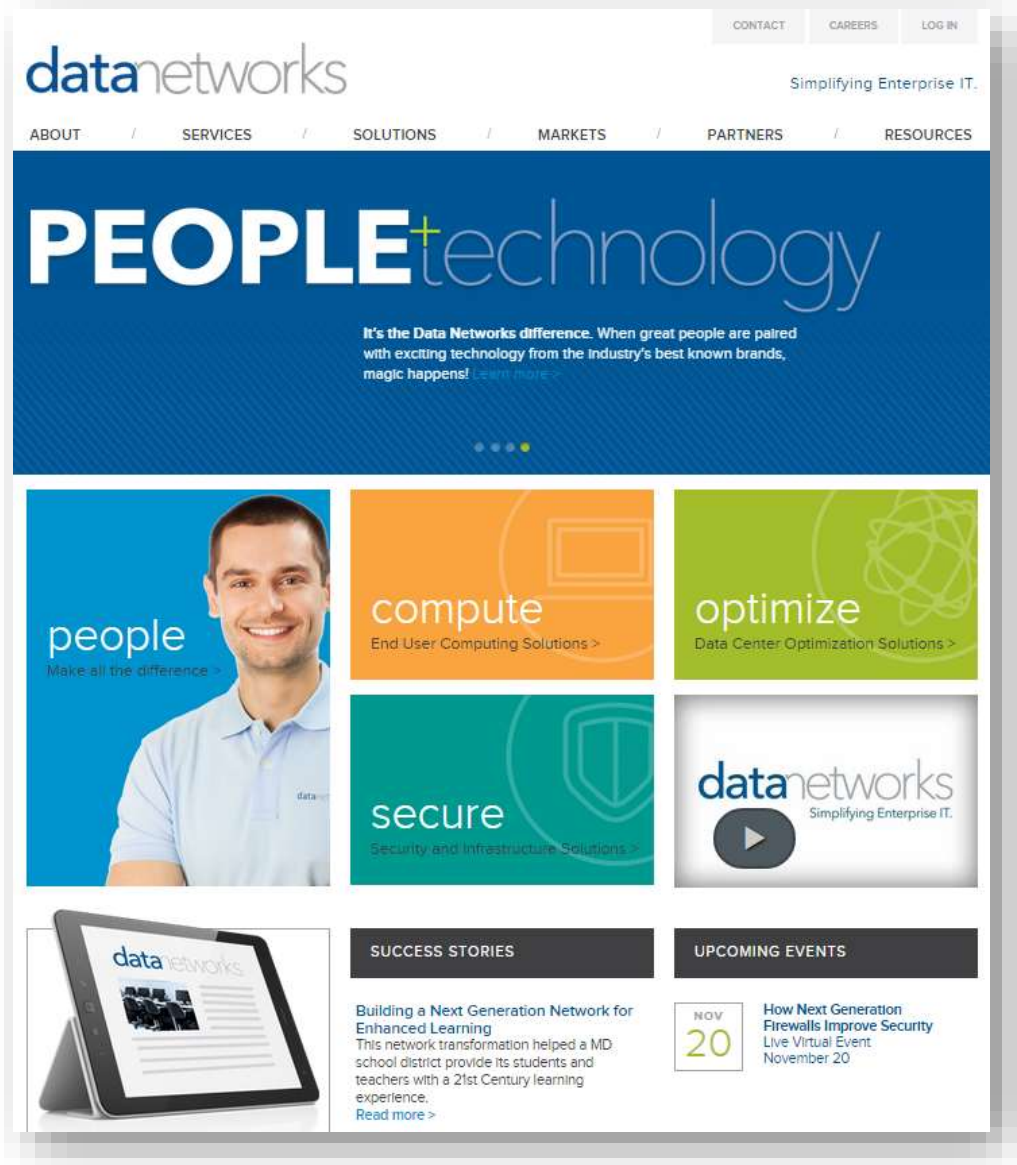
CONTACT CAREERS LOG IN

datanetworks

Simplifying Enterprise IT.

ABOUT / SERVICES / SOLUTIONS / MARKETS / PARTNERS / RESOURCES

PEOPLE+technology

It's the Data Networks difference. When great people are paired with exciting technology from the industry's best known brands, magic happens! Learn more >

people
Make all the difference >

compute
End User Computing Solutions >

optimize
Data Center Optimization Solutions >

secure
Security and Infrastructure Solutions >

datanetworks
Simplifying Enterprise IT.

datanetworks

SUCCESS STORIES

Building a Next Generation Network for Enhanced Learning
This network transformation helped a MD school district provide its students and teachers with a 21st Century learning experience.
Read more >

UPCOMING EVENTS

NOV
20

How Next Generation Firewalls Improve Security
Live Virtual Event
November 20